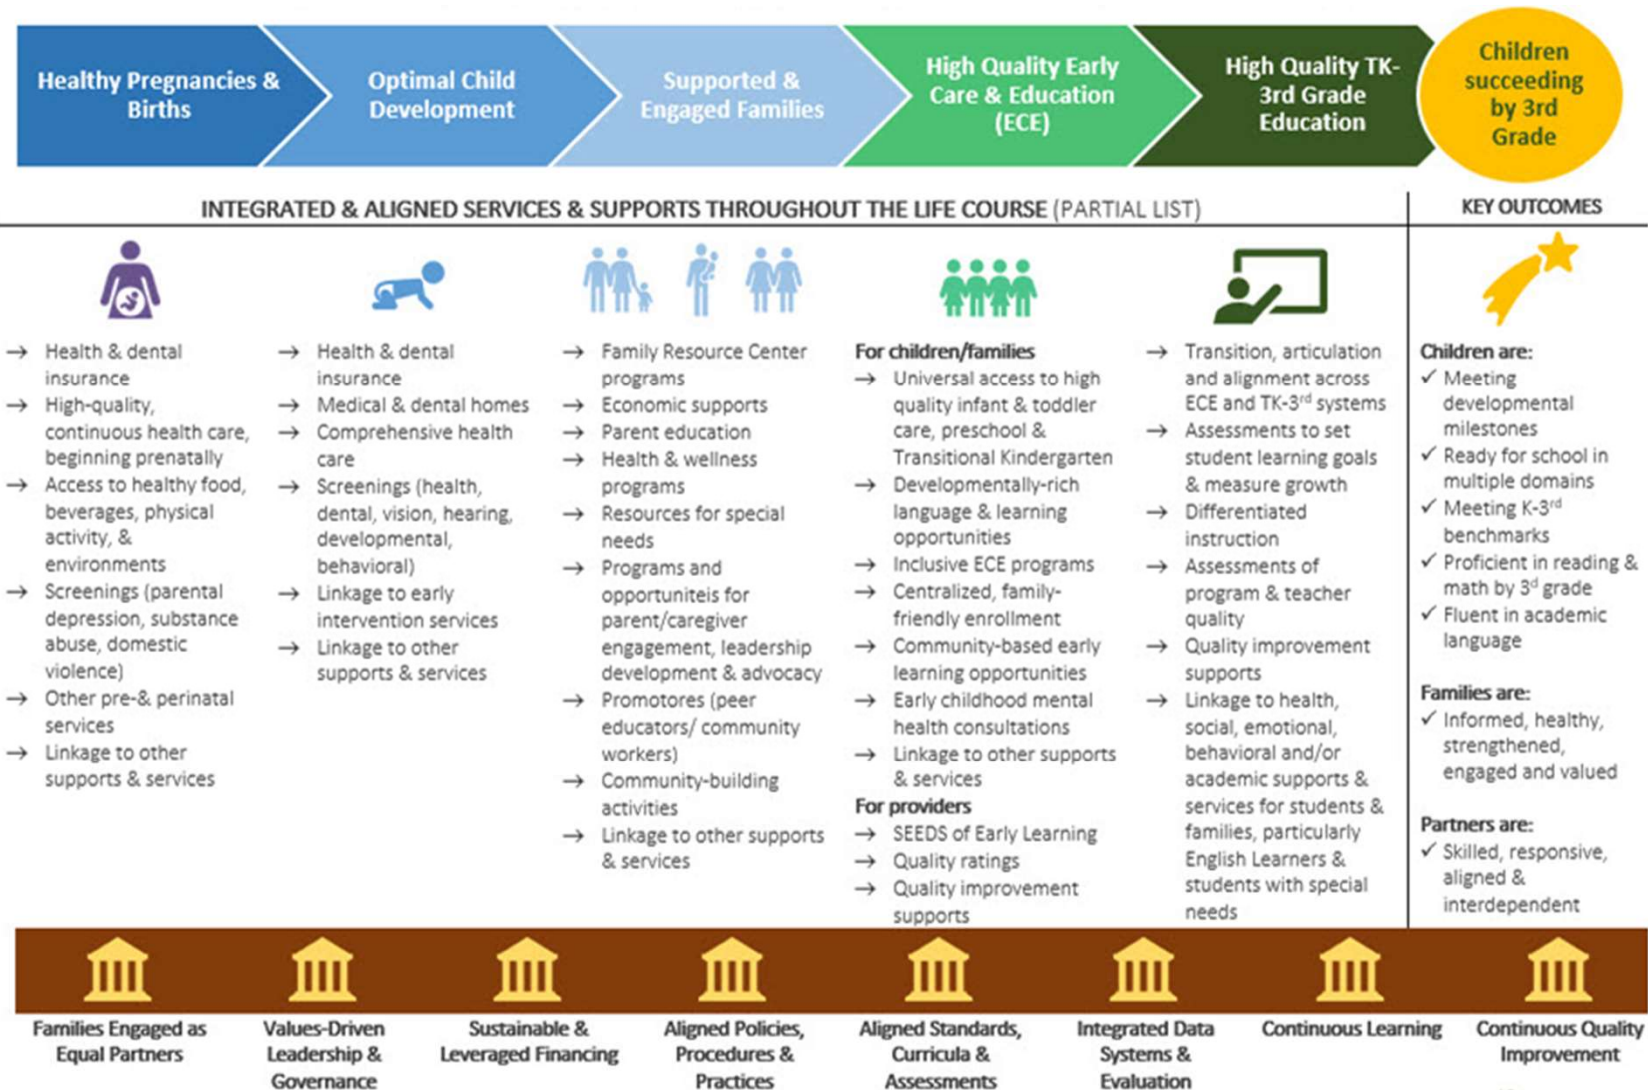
Healthy Pregnancies & Births

Optimal Child Development

Supported & Engaged Families

High Quality Early Care & Education (ECE)

High Quality TK-3rd Grade Education

Children succeeding by 3rd Grade

INTEGRATED & ALIGNED SERVICES & SUPPORTS THROUGHOUT THE LIFE COURSE (PARTIAL LIST)

KEY OUTCOMES

→ Health & dental insurance
→ High-quality, continuous health care, beginning prenatally
→ Access to healthy food, beverages, physical activity, & environments
→ Screenings (parental depression, substance abuse, domestic violence)
→ Other pre-& perinatal services
→ Linkage to other supports & services

→ Health & dental insurance
→ Medical & dental homes
→ Comprehensive health care
→ Screenings (health, dental, vision, hearing, developmental, behavioral)
→ Linkage to early intervention services
→ Linkage to other supports & services

→ Family Resource Center programs
→ Economic supports
→ Parent education
→ Health & wellness programs
→ Resources for special needs
→ Programs and opportuniteis for parent/caregiver engagement, leadership development & advocacy
→ Promotores (peer educators/ community workers)
→ Community-building activities
→ Linkage to other supports & services

For children/families
→ Universal access to high quality infant & toddler care, preschool & Transitional Kindergarten
→ Developmentally-rich language & learning opportunities
→ Inclusive ECE programs
→ Centralized, family-friendly enrollment
→ Community-based early learning opportunities
→ Early childhood mental health consultations
→ Linkage to other supports & services
For providers
→ SEEDS of Early Learning
→ Quality ratings
→ Quality improvement supports

→ Transition, articulation and alignment across ECE and TK-3$^{rd}$ systems
→ Assessments to set student learning goals & measure growth
→ Differentiated instruction
→ Assessments of program & teacher quality
→ Quality improvement supports
→ Linkage to health, social, emotional, behavioral and/or academic supports & services for students & families, particularly English Learners & students with special needs

Children are:
✓ Meeting developmental milestones
✓ Ready for school in multiple domains
✓ Meeting K-3$^{rd}$ benchmarks
✓ Proficient in reading & math by 3$^{d}$ grade
✓ Fluent in academic language

Families are:
✓ Informed, healthy, strengthened, engaged and valued

Partners are:
✓ Skilled, responsive, aligned & interdependent

Families Engaged as Equal Partners

Values-Driven Leadership & Governance

Sustainable & Leveraged Financing

Aligned Policies, Procedures & Practices

Aligned Standards, Curricula & Assessments

Integrated Data Systems & Evaluation

Continuous Learning

Continuous Quality Improvement